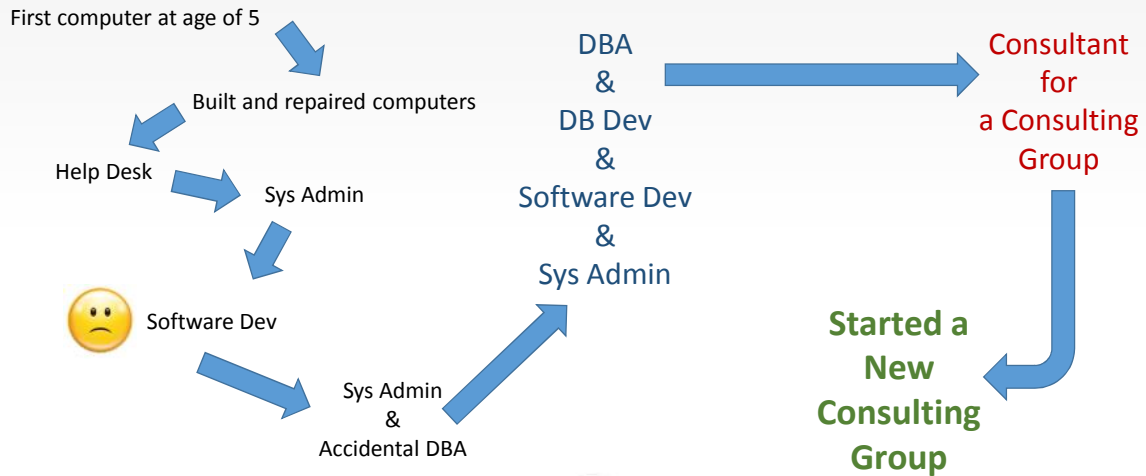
First computer at age of 5

Built and repaired computers

Help Desk

Sys Admin

Software Dev

Sys Admin
&
Accidental DBA

DBA
&
DB Dev
&
Software Dev
&
Sys Admin

Consultant
for
a Consulting
Group

Started a
New
Consulting
Group